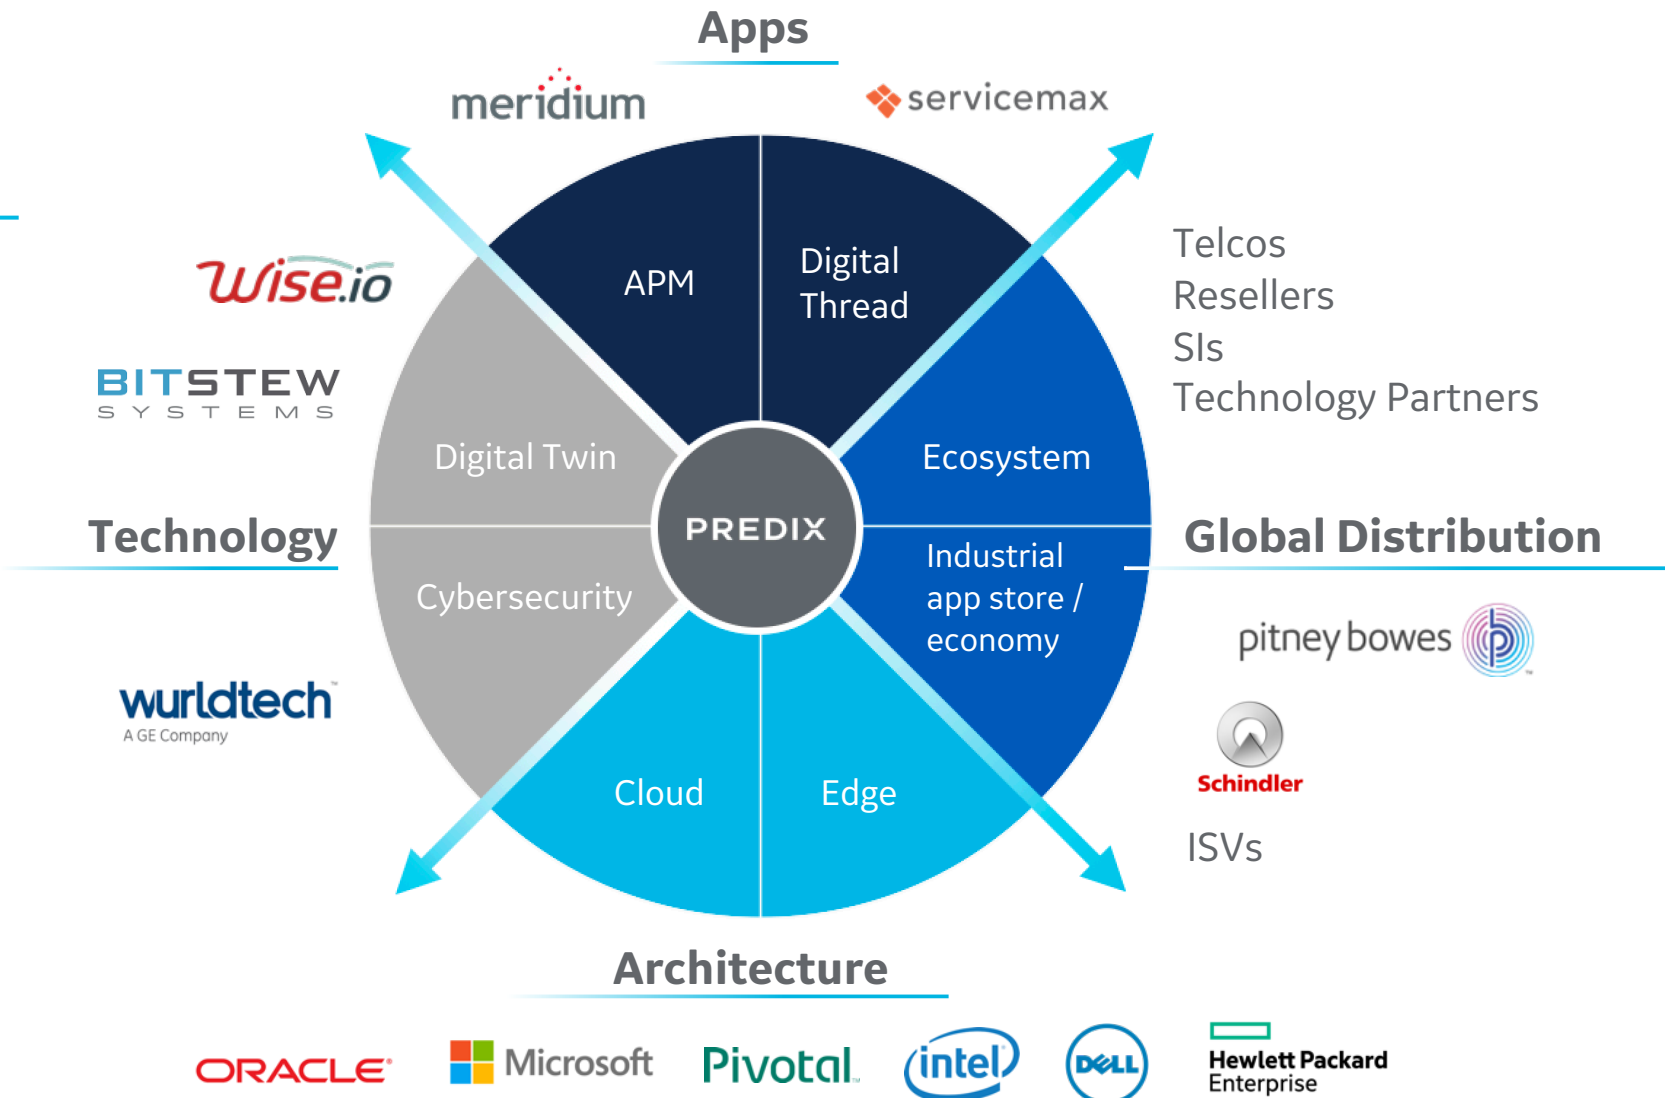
Apps

meridium

servicemax

Telcos
Resellers
SIs
Technology Partners

Wise.io

BITSTEW SYSTEMS

APM

Digital Thread

Digital Twin

Ecosystem

PREDIX

Technology

Global Distribution

Cybersecurity

Industrial app store / economy

pitney bowes

wurldtech
A GE Company

Schindler

Cloud

Edge

ISVs

Architecture

ORACLE

Microsoft

Pivotal

intel

DELL

Hewlett Packard Enterprise